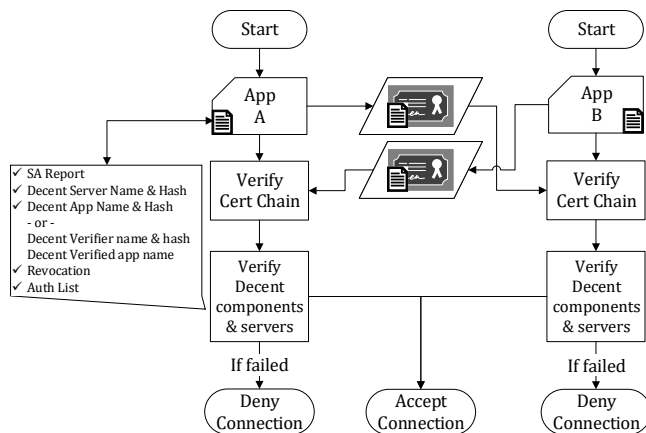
Start

Start

App A

App B

✓ SA Report
✓ Decent Server Name & Hash
✓ Decent App Name & Hash
- or -
Decent Verifier name & hash
Decent Verified app name
✓ Revocation
✓ Auth List

Verify Cert Chain

Verify Cert Chain

Verify Decent components & servers

Verify Decent components & servers

If failed

If failed

Deny Connection

Accept Connection

Deny Connection